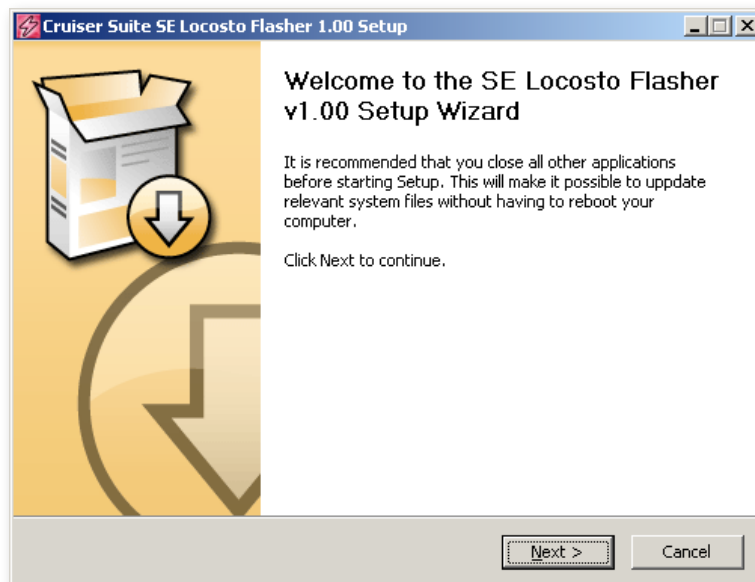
Cruiser Suite SE Locosto Flasher 1.00 Setup

Welcome to the SE Locosto Flasher v1.00 Setup Wizard

It is recommended that you close all other applications before starting Setup. This will make it possible to uppdate relevant system files without having to reboot your computer.

Click Next to continue.

Next >

Cancel